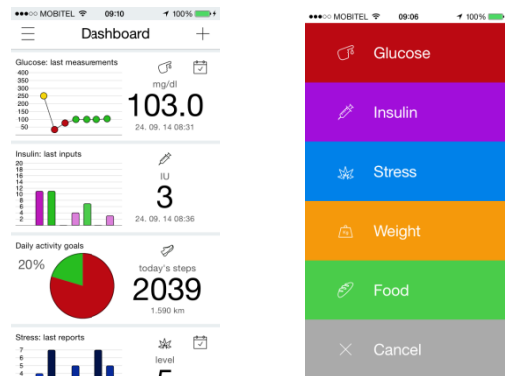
●●●○○ MOBITEL 09:10 100%

Dashboard

Glucose: last measurements

400
350
300
250
200
150
100
50

mg/dl
103.0
24. 09. 14 08:31

Insulin: last inputs

20
18
16
14
12
10
8
6
4
2

IU
3
24. 09. 14 08:36

Daily activity goals

20%

today's steps
2039
1.590 km

Stress: last reports

7
6
5
4

level
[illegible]

●●●○○ MOBITEL 09:06 100%

Glucose

Insulin

Stress

Weight

Food

Cancel